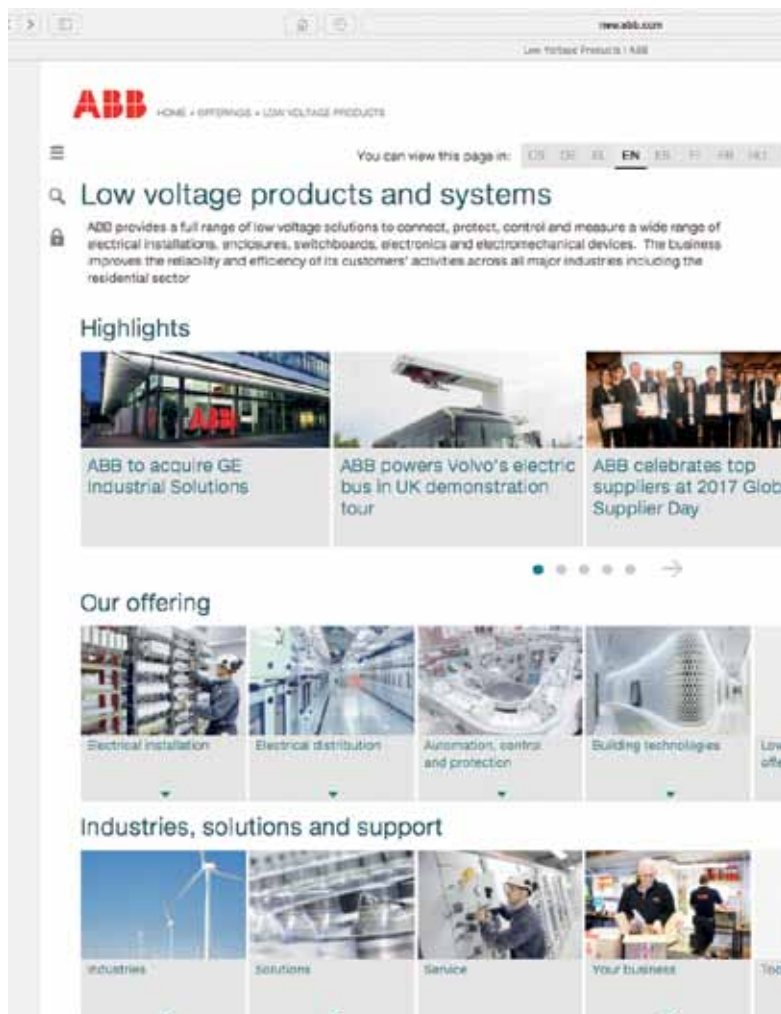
new.abb.com
Low Voltage Products | ABB

ABB HOME » OFFERINGS » LOW VOLTAGE PRODUCTS

You can view this page in: CS DE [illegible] EN ES FI FR HU

Low voltage products and systems

ABB provides a full range of low voltage solutions to connect, protect, control and measure a wide range of electrical installations, enclosures, switchboards, electronics and electromechanical devices. The business improves the reliability and efficiency of its customers' activities across all major industries including the residential sector

Highlights

ABB to acquire GE Industrial Solutions

ABB powers Volvo's electric bus in UK demonstration tour

ABB celebrates top suppliers at 2017 Glob Supplier Day

Our offering

Electrical installation

Electrical distribution

Automation, control and protection

Building technologies

Low offe

Industries, solutions and support

Industries

Solutions

Service

Your business

Too